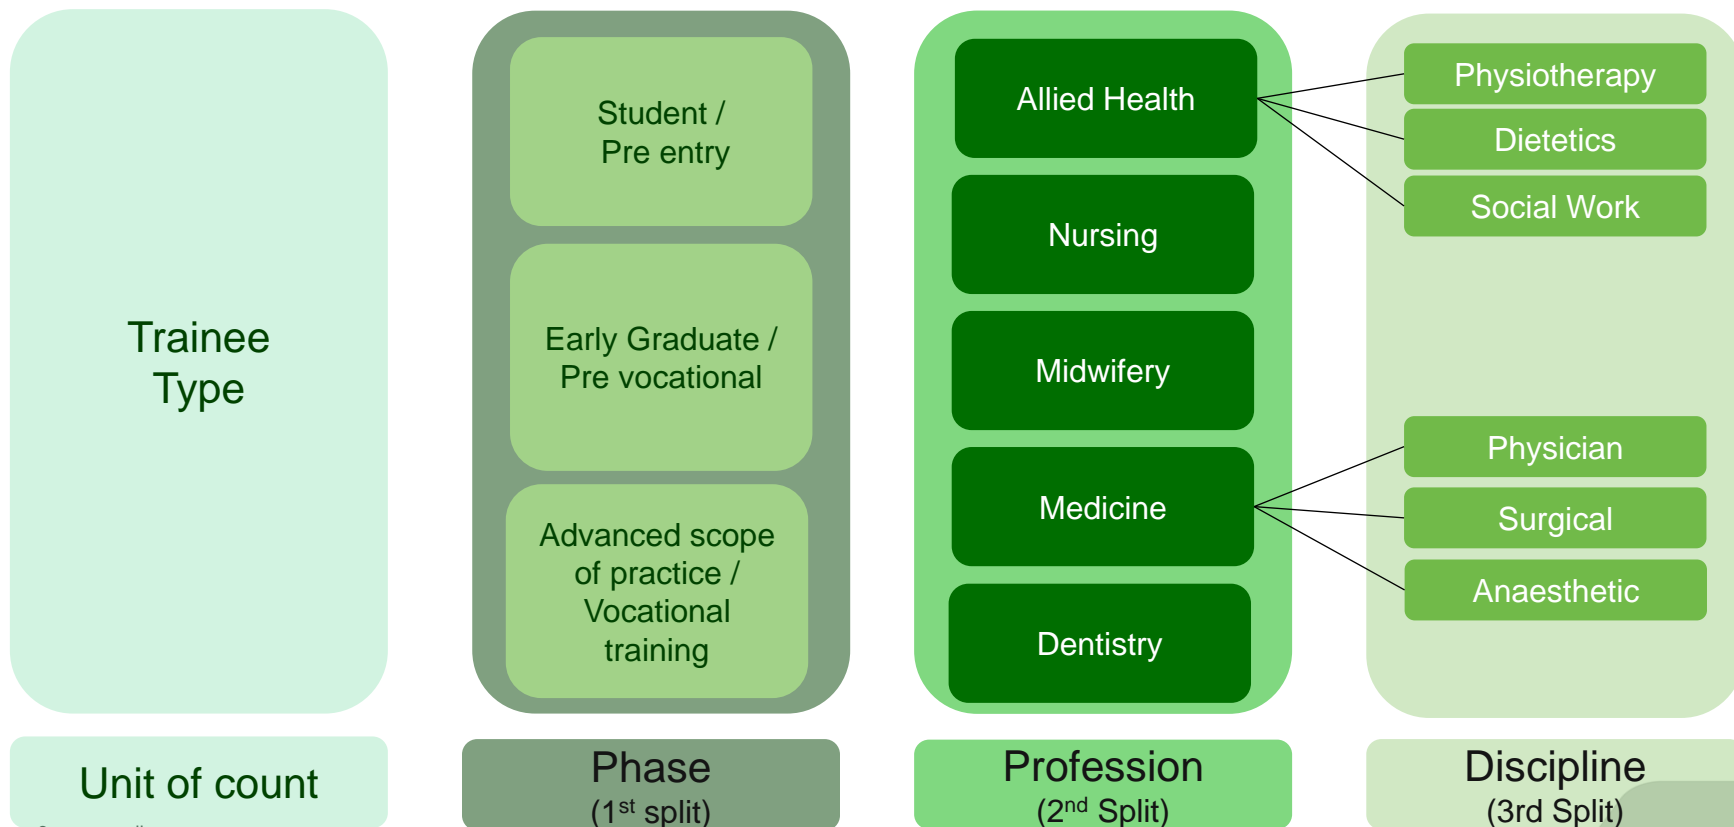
Trainee Type

Student / Pre entry

Early Graduate / Pre vocational

Advanced scope of practice / Vocational training

Allied Health

Nursing

Midwifery

Medicine

Dentistry

Physiotherapy

Dietetics

Social Work

Physician

Surgical

Anaesthetic

Unit of count

Phase
($1^{st}$ split)

Profession
($2^{nd}$ Split)

Discipline
(3rd Split)